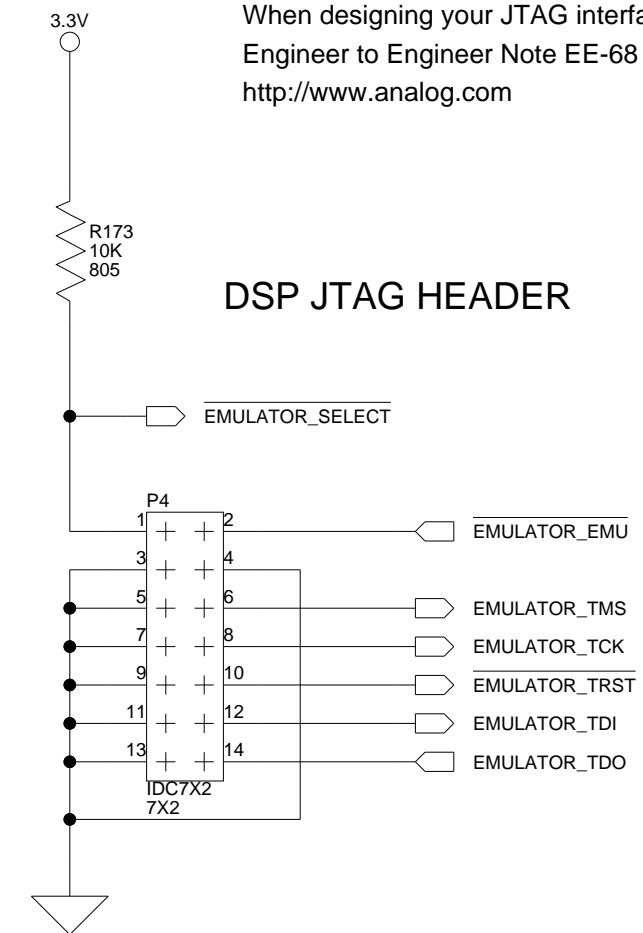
3.3V

When designing your JTAG interfa
Engineer to Engineer Note EE-68
http://www.analog.com

R173
10K
805

DSP JTAG HEADER

$\overline{\text{EMULATOR\_SELECT}}$

P4

1 2
3 4
5 6
7 8
9 10
11 12
13 14

IDC7X2
7X2

$\overline{\text{EMULATOR\_EMU}}$

EMULATOR_TMS

EMULATOR_TCK

$\overline{\text{EMULATOR\_TRST}}$

EMULATOR_TDI

EMULATOR_TDO